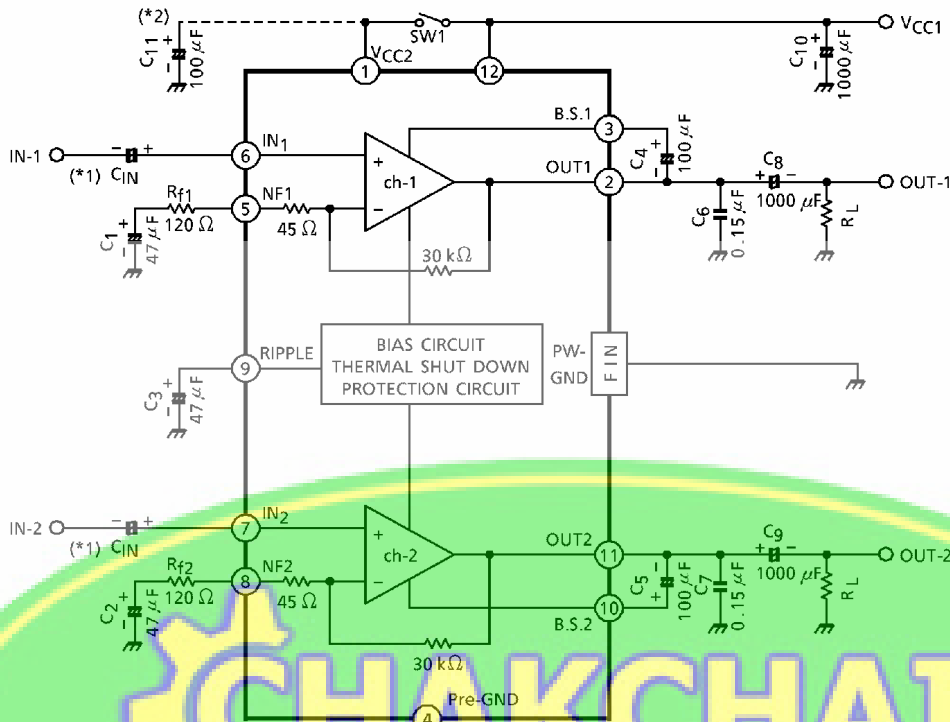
(*2)
$C_{11}$ 100 $\mu$F
SW1
$V_{CC2}$
1
12
$V_{CC1}$
$C_{10}$ 1000 $\mu$F
B.S.1
3
$C_4$ 100 $\mu$F
IN-1
(*1) $C_{IN}$
$IN_1$
6
ch-1
OUT1
2
$C_8$
OUT-1
$R_{f1}$
120 Ω
NF1
5
45 Ω
$C_1$ 47 $\mu$F
$C_6$ 0.15 $\mu$F
1000 $\mu$F
$R_L$
30 kΩ
RIPPLE
9
BIAS CIRCUIT
THERMAL SHUT DOWN
PROTECTION CIRCUIT
PW-GND
FIN
$C_3$ 47 $\mu$F
IN-2
(*1) $C_{IN}$
$IN_2$
7
ch-2
OUT2
11
$C_9$
OUT-2
$R_{f2}$
120 Ω
NF2
8
45 Ω
$C_2$ 47 $\mu$F
$C_5$ 100 $\mu$F
$C_7$ 0.15 $\mu$F
1000 $\mu$F
$R_L$
10
B.S.2
30 kΩ
Pre-GND
4
CHAKCHA